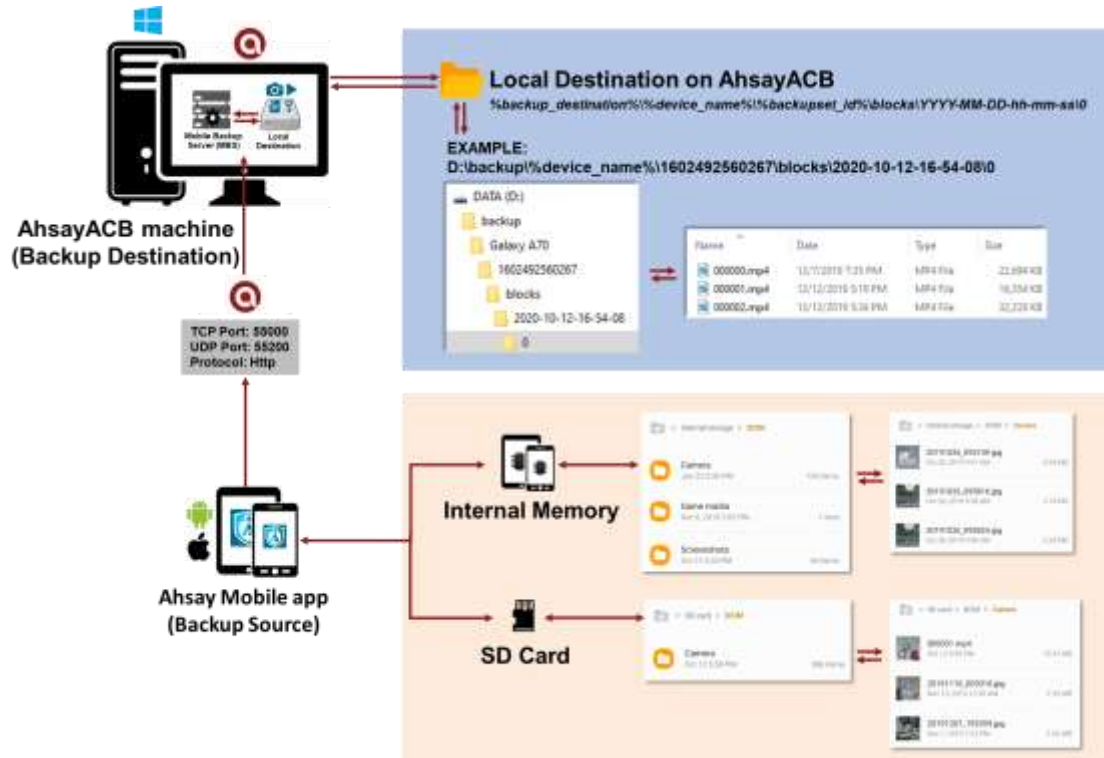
Mobile Backup Server (MBS)

Local Destination

AhsayACB machine (Backup Destination)

Local Destination on AhsayACB

%backup_destination%\%device_name%\%backupset_id%\blocks\YYYY-MM-DD-hh-mm-ss\0

EXAMPLE:
D:\backup\%device_name%\1602492560267\blocks\2020-10-12-16-54-08\0

DATA (D:)
backup
Galaxy A70
1602492560267
blocks
2020-10-12-16-54-08
0

| Name | Date | Type | Size |
|---|---|---|---|
| 000000.mp4 | 12/7/2019 7:25 PM | MP4 File | 23,694 KB |
| 000001.mp4 | 12/12/2019 5:19 PM | MP4 File | 16,334 KB |
| 000002.mp4 | 12/12/2019 5:36 PM | MP4 File | 32,226 KB |

TCP Port: 55000
UDP Port: 55200
Protocol: Http

Internal Memory

Camera
Game media
Screenshots

Ahsay Mobile app (Backup Source)

SD Card

Camera

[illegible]